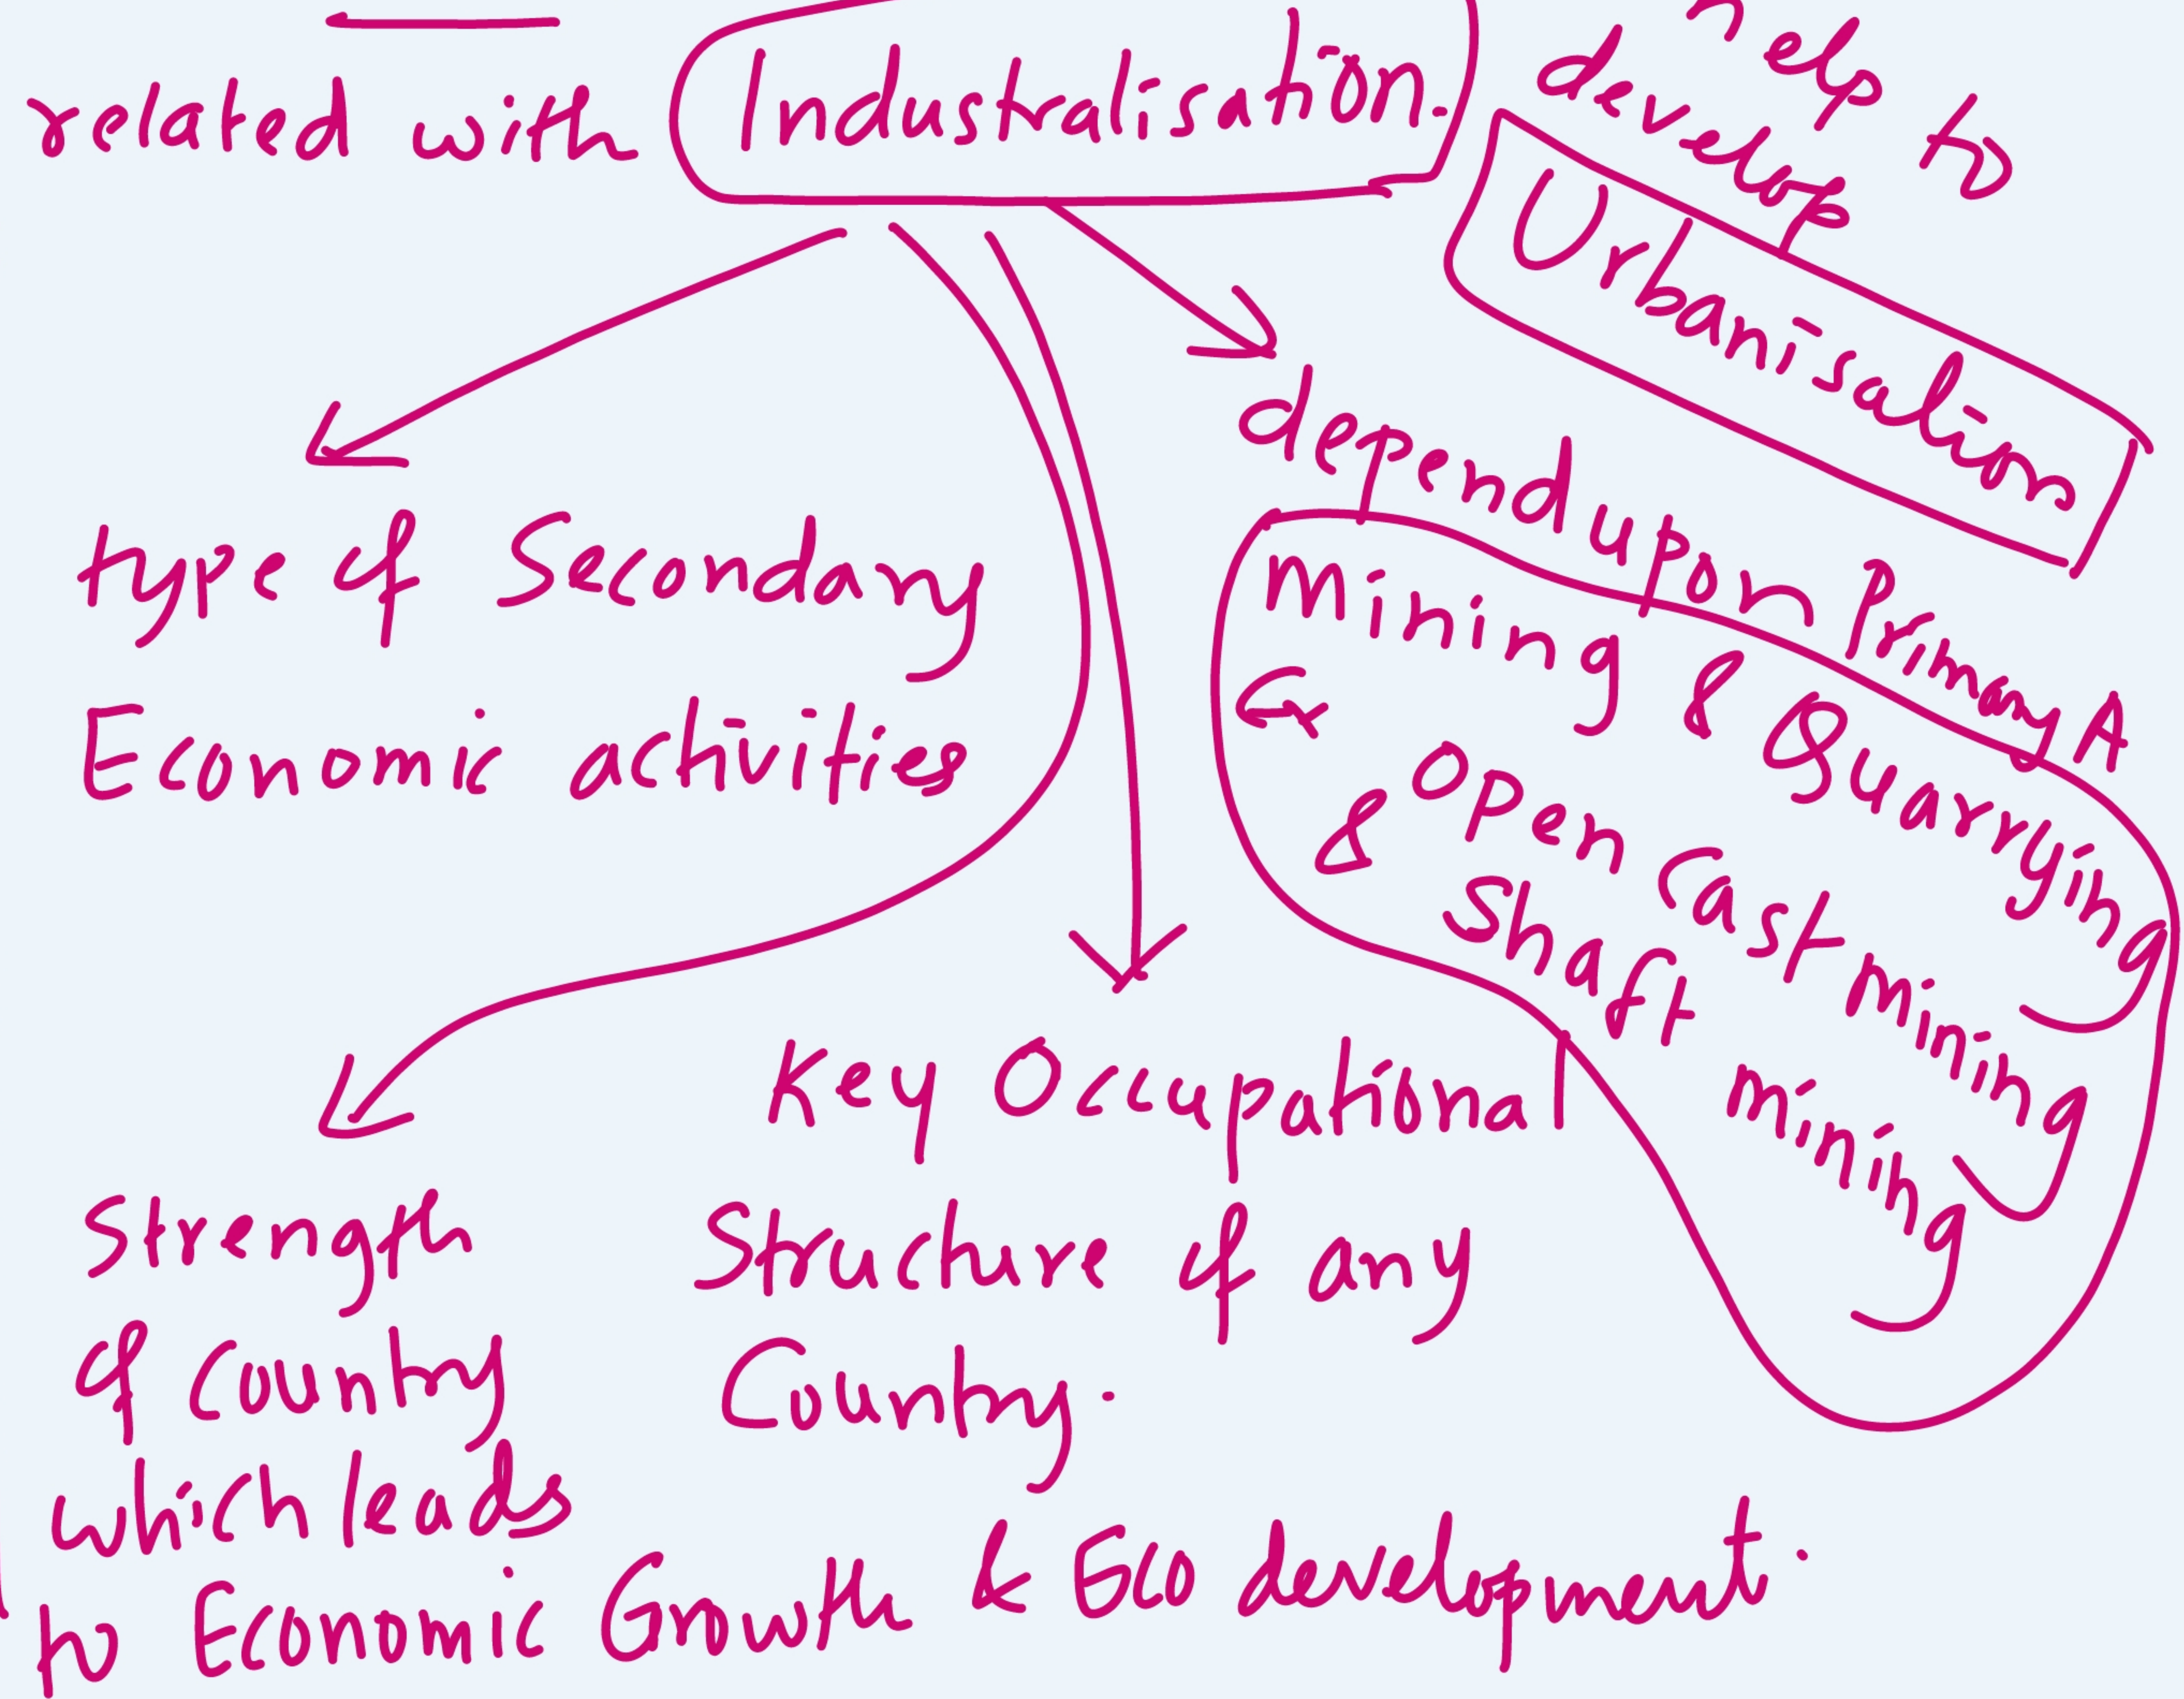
related with Industralisation.

help to develop Urbanisation

type of Secondary Economic activities

dependupon Primary A

Mining & Quarrying & Open cast mining & Shaft mining

Key Occupational Structure of any Country.

Strength of Country which leads to Economic Growth & Eco development.